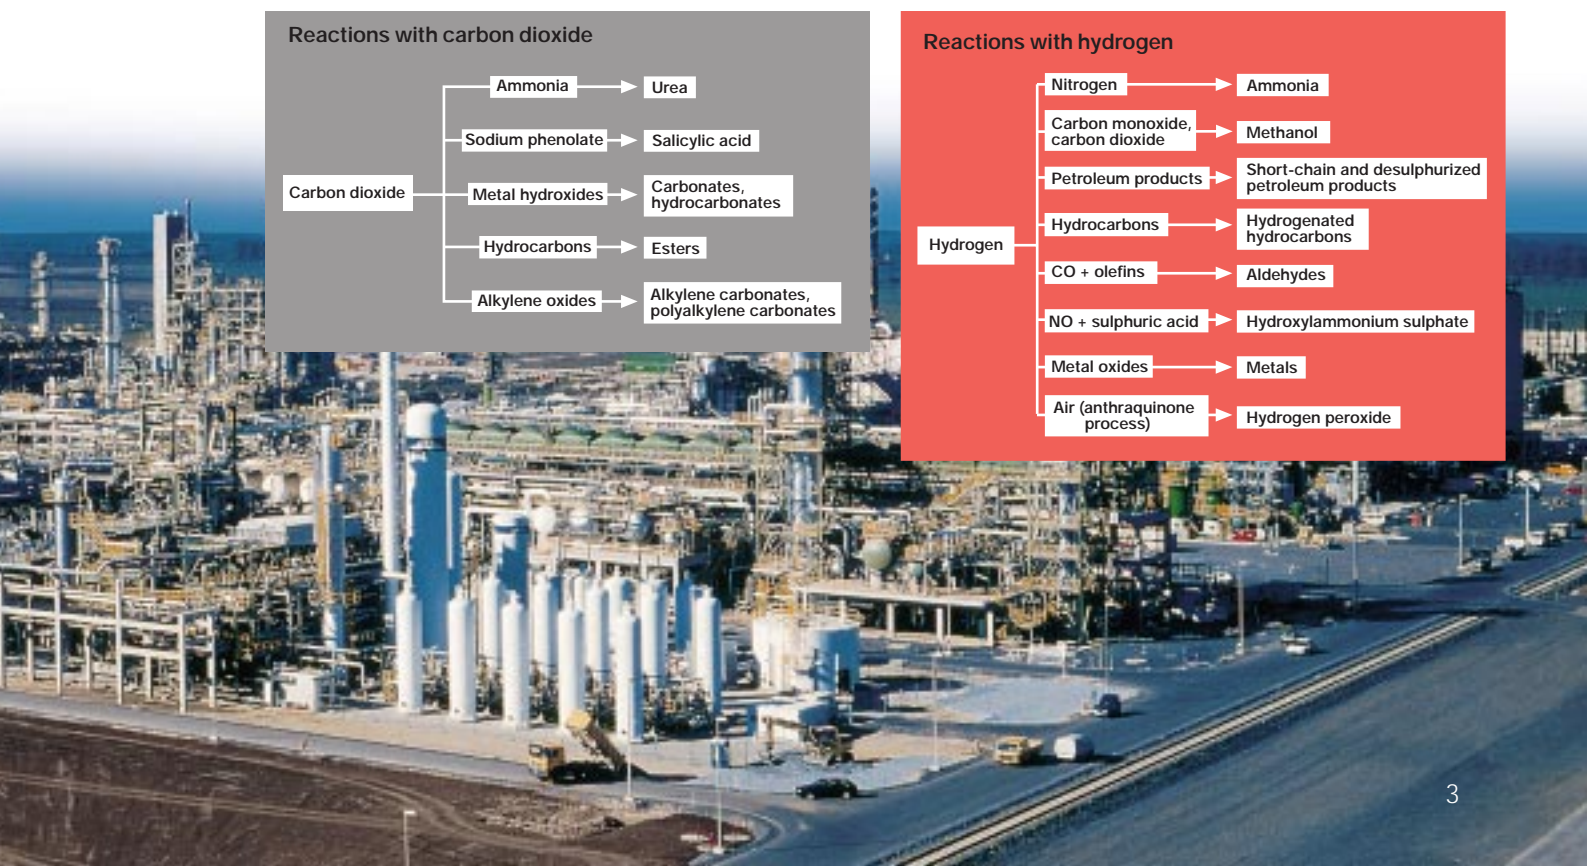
Reactions with carbon dioxide

Carbon dioxide

Ammonia → Urea

Sodium phenolate → Salicylic acid

Metal hydroxides → Carbonates, hydrocarbonates

Hydrocarbons → Esters

Alkylene oxides → Alkylene carbonates, polyalkylene carbonates

Reactions with hydrogen

Hydrogen

Nitrogen → Ammonia

Carbon monoxide, carbon dioxide → Methanol

Petroleum products → Short-chain and desulphurized petroleum products

Hydrocarbons → Hydrogenated hydrocarbons

CO + olefins → Aldehydes

NO + sulphuric acid → Hydroxylammonium sulphate

Metal oxides → Metals

Air (anthraquinone process) → Hydrogen peroxide

3